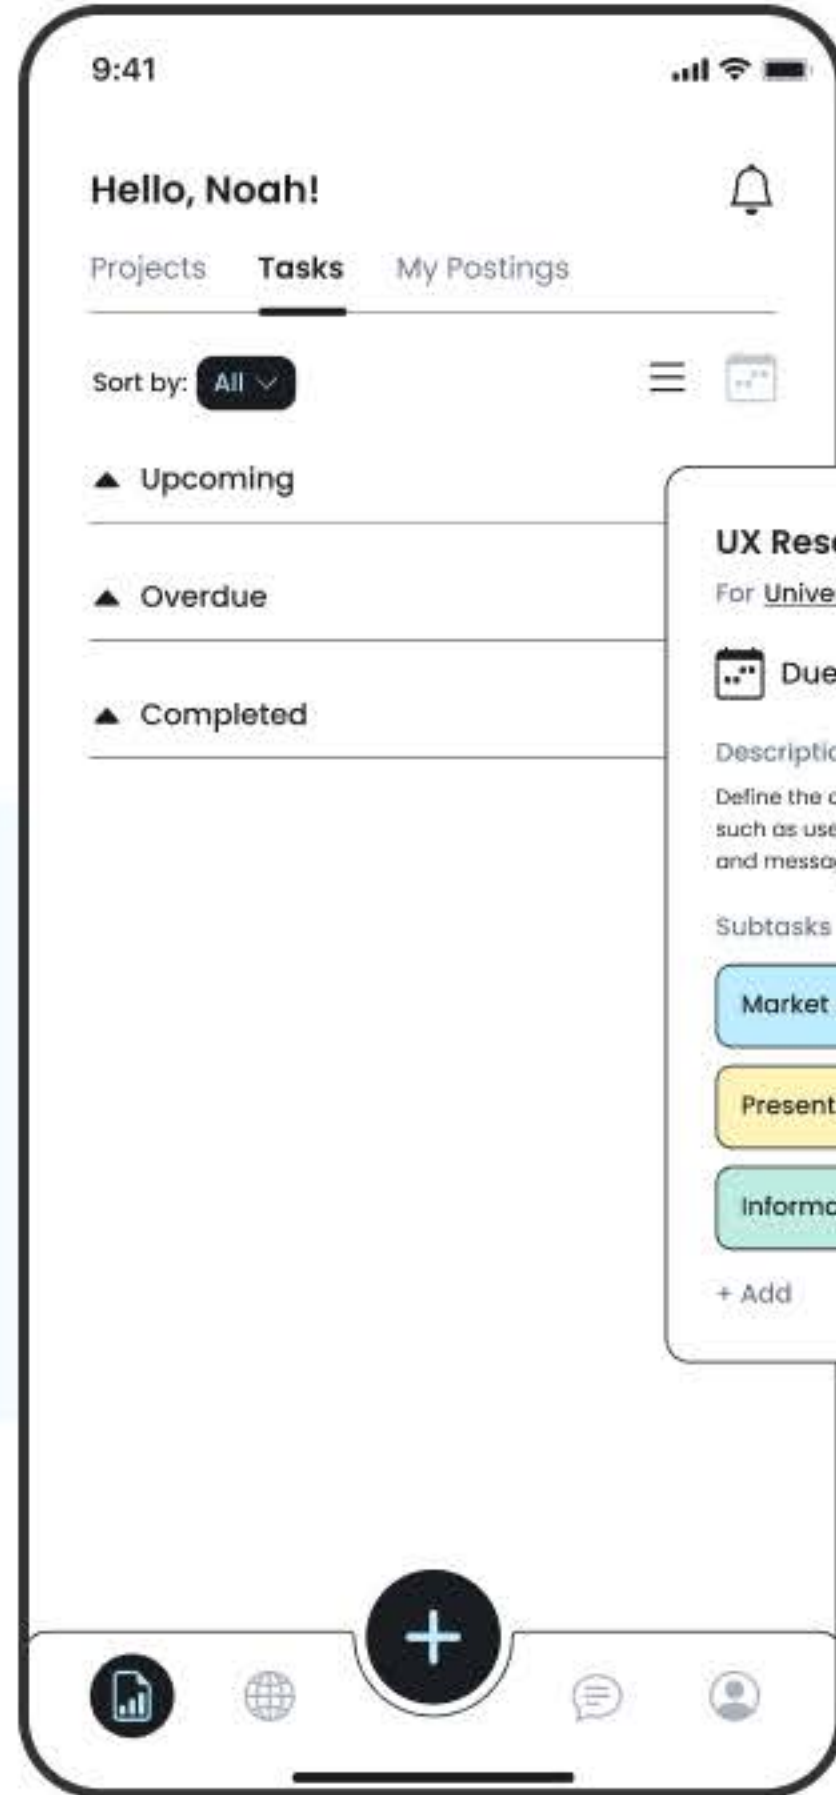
9:41

Hello, Noah!

Projects Tasks My Postings

Sort by: All

▲ Upcoming

▲ Overdue

▲ Completed

UX Res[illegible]

For Unive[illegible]

Due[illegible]

Descriptio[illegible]

Define the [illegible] such as use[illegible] and messa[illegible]

Subtasks

Market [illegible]

Present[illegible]

Informa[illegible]

+ Add

+